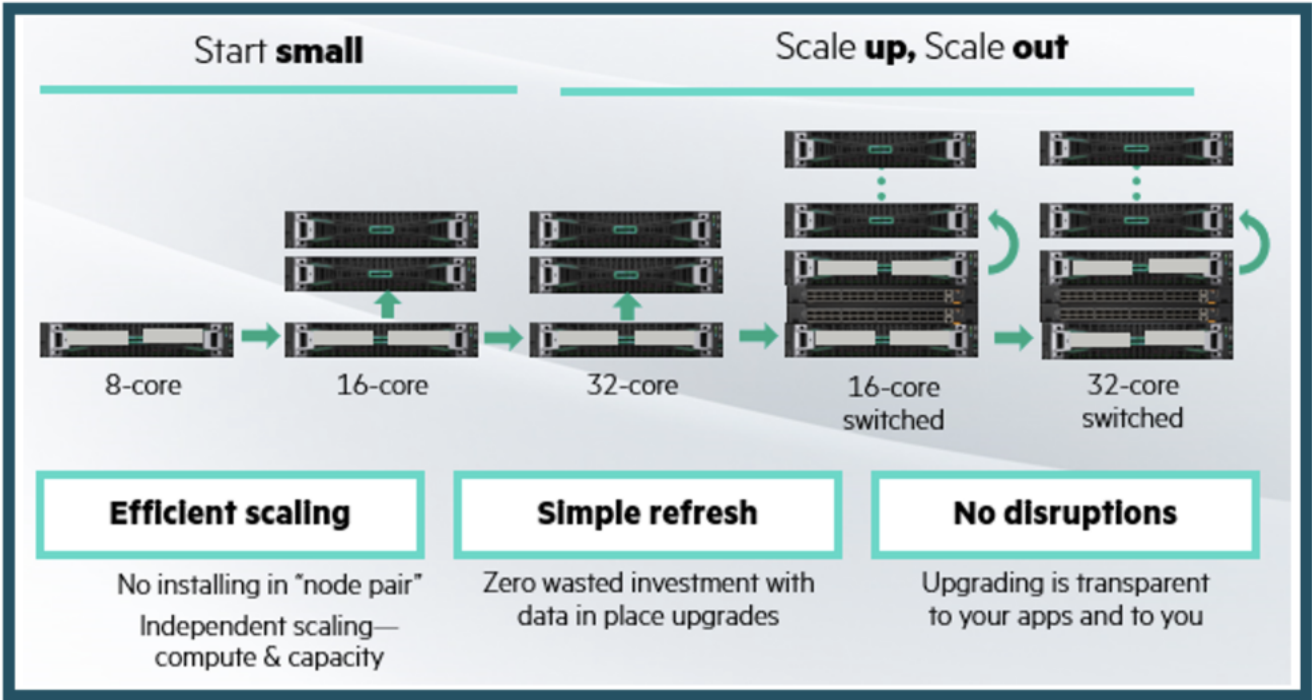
Start **small**

Scale **up,** Scale **out**

8-core

16-core

32-core

16-core switched

32-core switched

**Efficient scaling**

No installing in "node pair"

Independent scaling— compute & capacity

**Simple refresh**

Zero wasted investment with data in place upgrades

**No disruptions**

Upgrading is transparent to your apps and to you